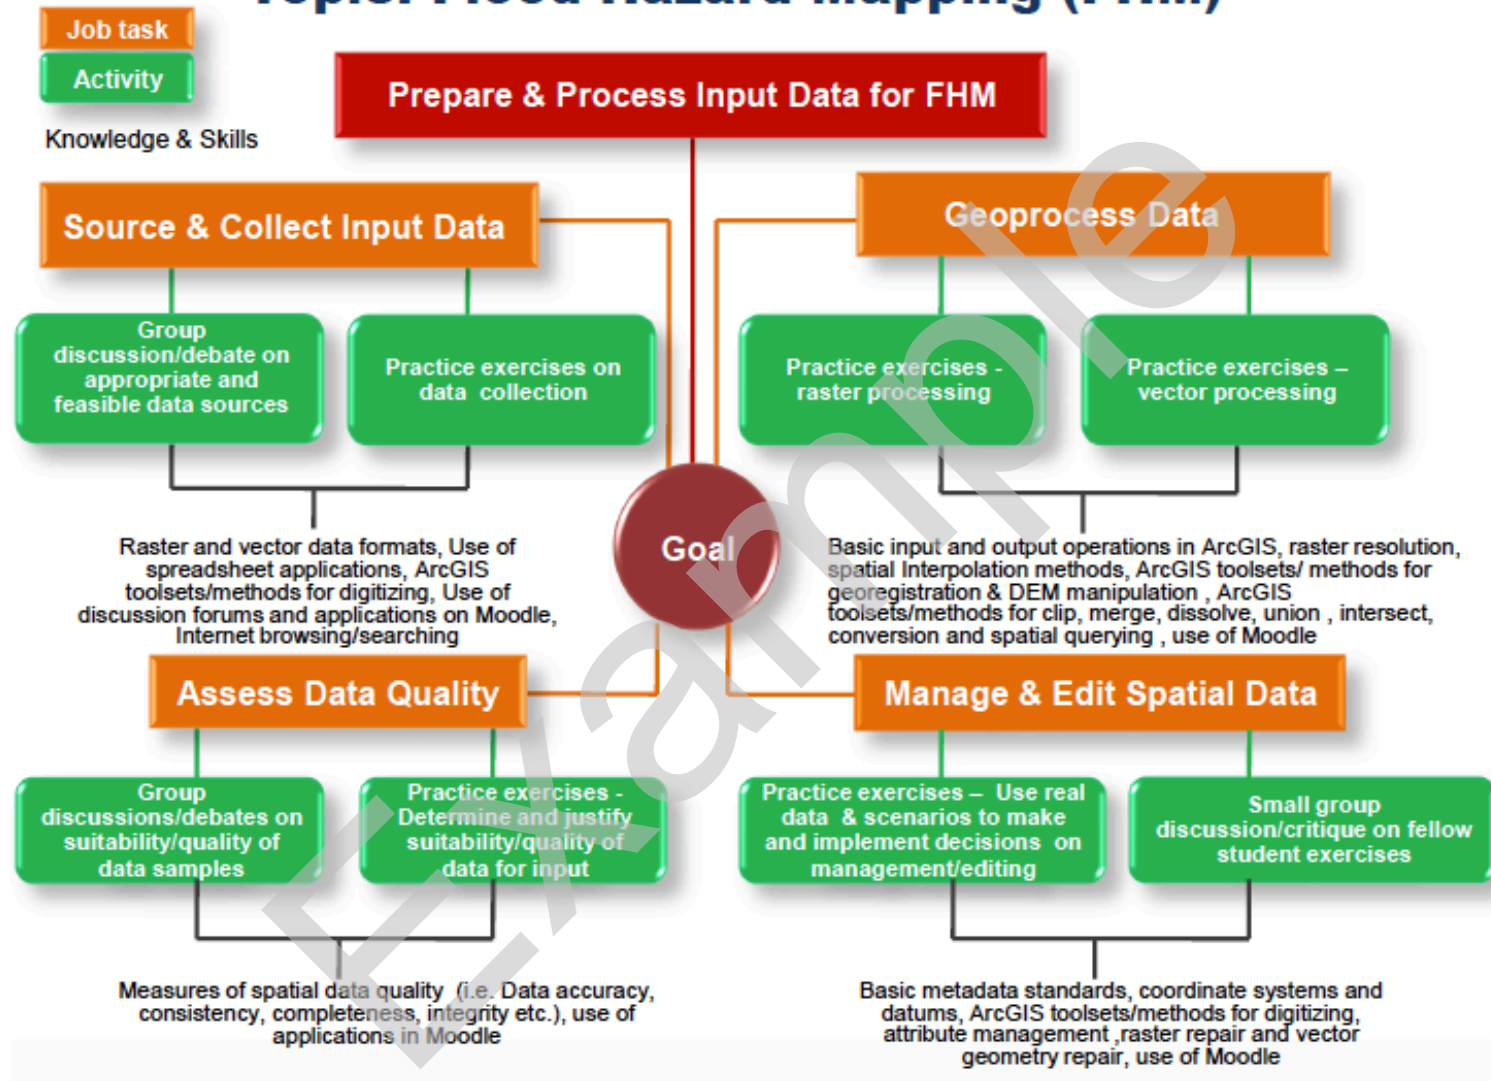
Topic: Flood Hazard Mapping (FHM)

Job task

Activity

Knowledge & Skills

Prepare & Process Input Data for FHM

Source & Collect Input Data

Group discussion/debate on appropriate and feasible data sources

Practice exercises on data collection

Raster and vector data formats, Use of spreadsheet applications, ArcGIS toolsets/methods for digitizing, Use of discussion forums and applications on Moodle, Internet browsing/searching

Geoprocess Data

Practice exercises - raster processing

Practice exercises – vector processing

Basic input and output operations in ArcGIS, raster resolution, spatial Interpolation methods, ArcGIS toolsets/ methods for georegistration & DEM manipulation , ArcGIS toolsets/methods for clip, merge, dissolve, union , intersect, conversion and spatial querying , use of Moodle

Goal

Assess Data Quality

Group discussions/debates on suitability/quality of data samples

Practice exercises - Determine and justify suitability/quality of data for input

Measures of spatial data quality (i.e. Data accuracy, consistency, completeness, integrity etc.), use of applications in Moodle

Manage & Edit Spatial Data

Practice exercises – Use real data & scenarios to make and implement decisions on management/editing

Small group discussion/critique on fellow student exercises

Basic metadata standards, coordinate systems and datums, ArcGIS toolsets/methods for digitizing, attribute management ,raster repair and vector geometry repair, use of Moodle

Example